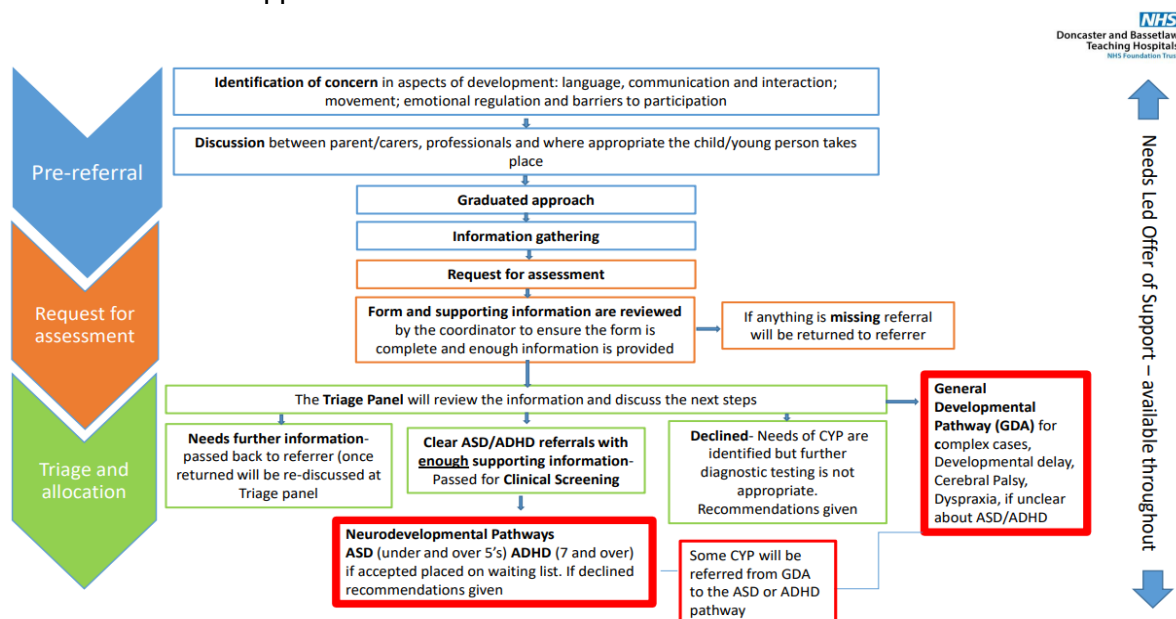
NHS
Doncaster and Bassetlaw Teaching Hospitals
NHS Foundation Trust

Pre-referral

Request for assessment

Triage and allocation

**Identification of concern** in aspects of development: language, communication and interaction; movement; emotional regulation and barriers to participation

**Discussion** between parent/carers, professionals and where appropriate the child/young person takes place

**Graduated approach**

**Information gathering**

**Request for assessment**

**Form and supporting information are reviewed** by the coordinator to ensure the form is complete and enough information is provided

If anything is **missing** referral will be returned to referrer

The **Triage Panel** will review the information and discuss the next steps

**General Developmental Pathway (GDA)** for complex cases, Developmental delay, Cerebral Palsy, Dyspraxia, if unclear about ASD/ADHD

**Needs further information**- passed back to referrer (once returned will be re-discussed at Triage panel

**Clear ASD/ADHD referrals with enough supporting information**- Passed for **Clinical Screening**

**Declined**- Needs of CYP are identified but further diagnostic testing is not appropriate. Recommendations given

**Neurodevelopmental Pathways**
**ASD** (under and over 5's) **ADHD** (7 and over) if accepted placed on waiting list. If declined recommendations given

Some CYP will be referred from GDA to the ASD or ADHD pathway

Needs Led Offer of Support – available throughout